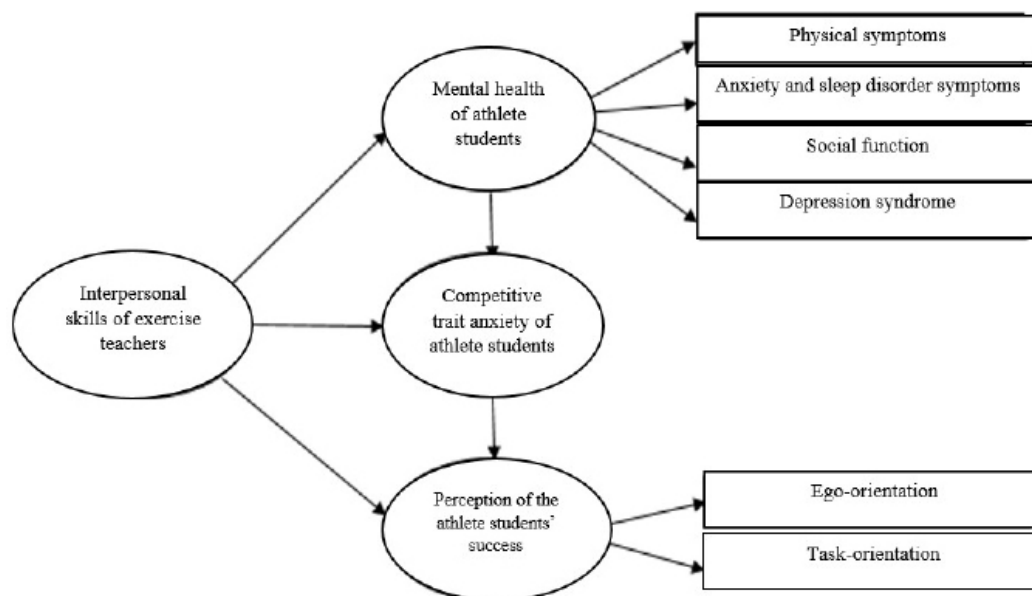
Interpersonal skills of exercise teachers

Mental health of athlete students

Physical symptoms

Anxiety and sleep disorder symptoms

Social function

Depression syndrome

Competitive trait anxiety of athlete students

Perception of the athlete students' success

Ego-orientation

Task-orientation